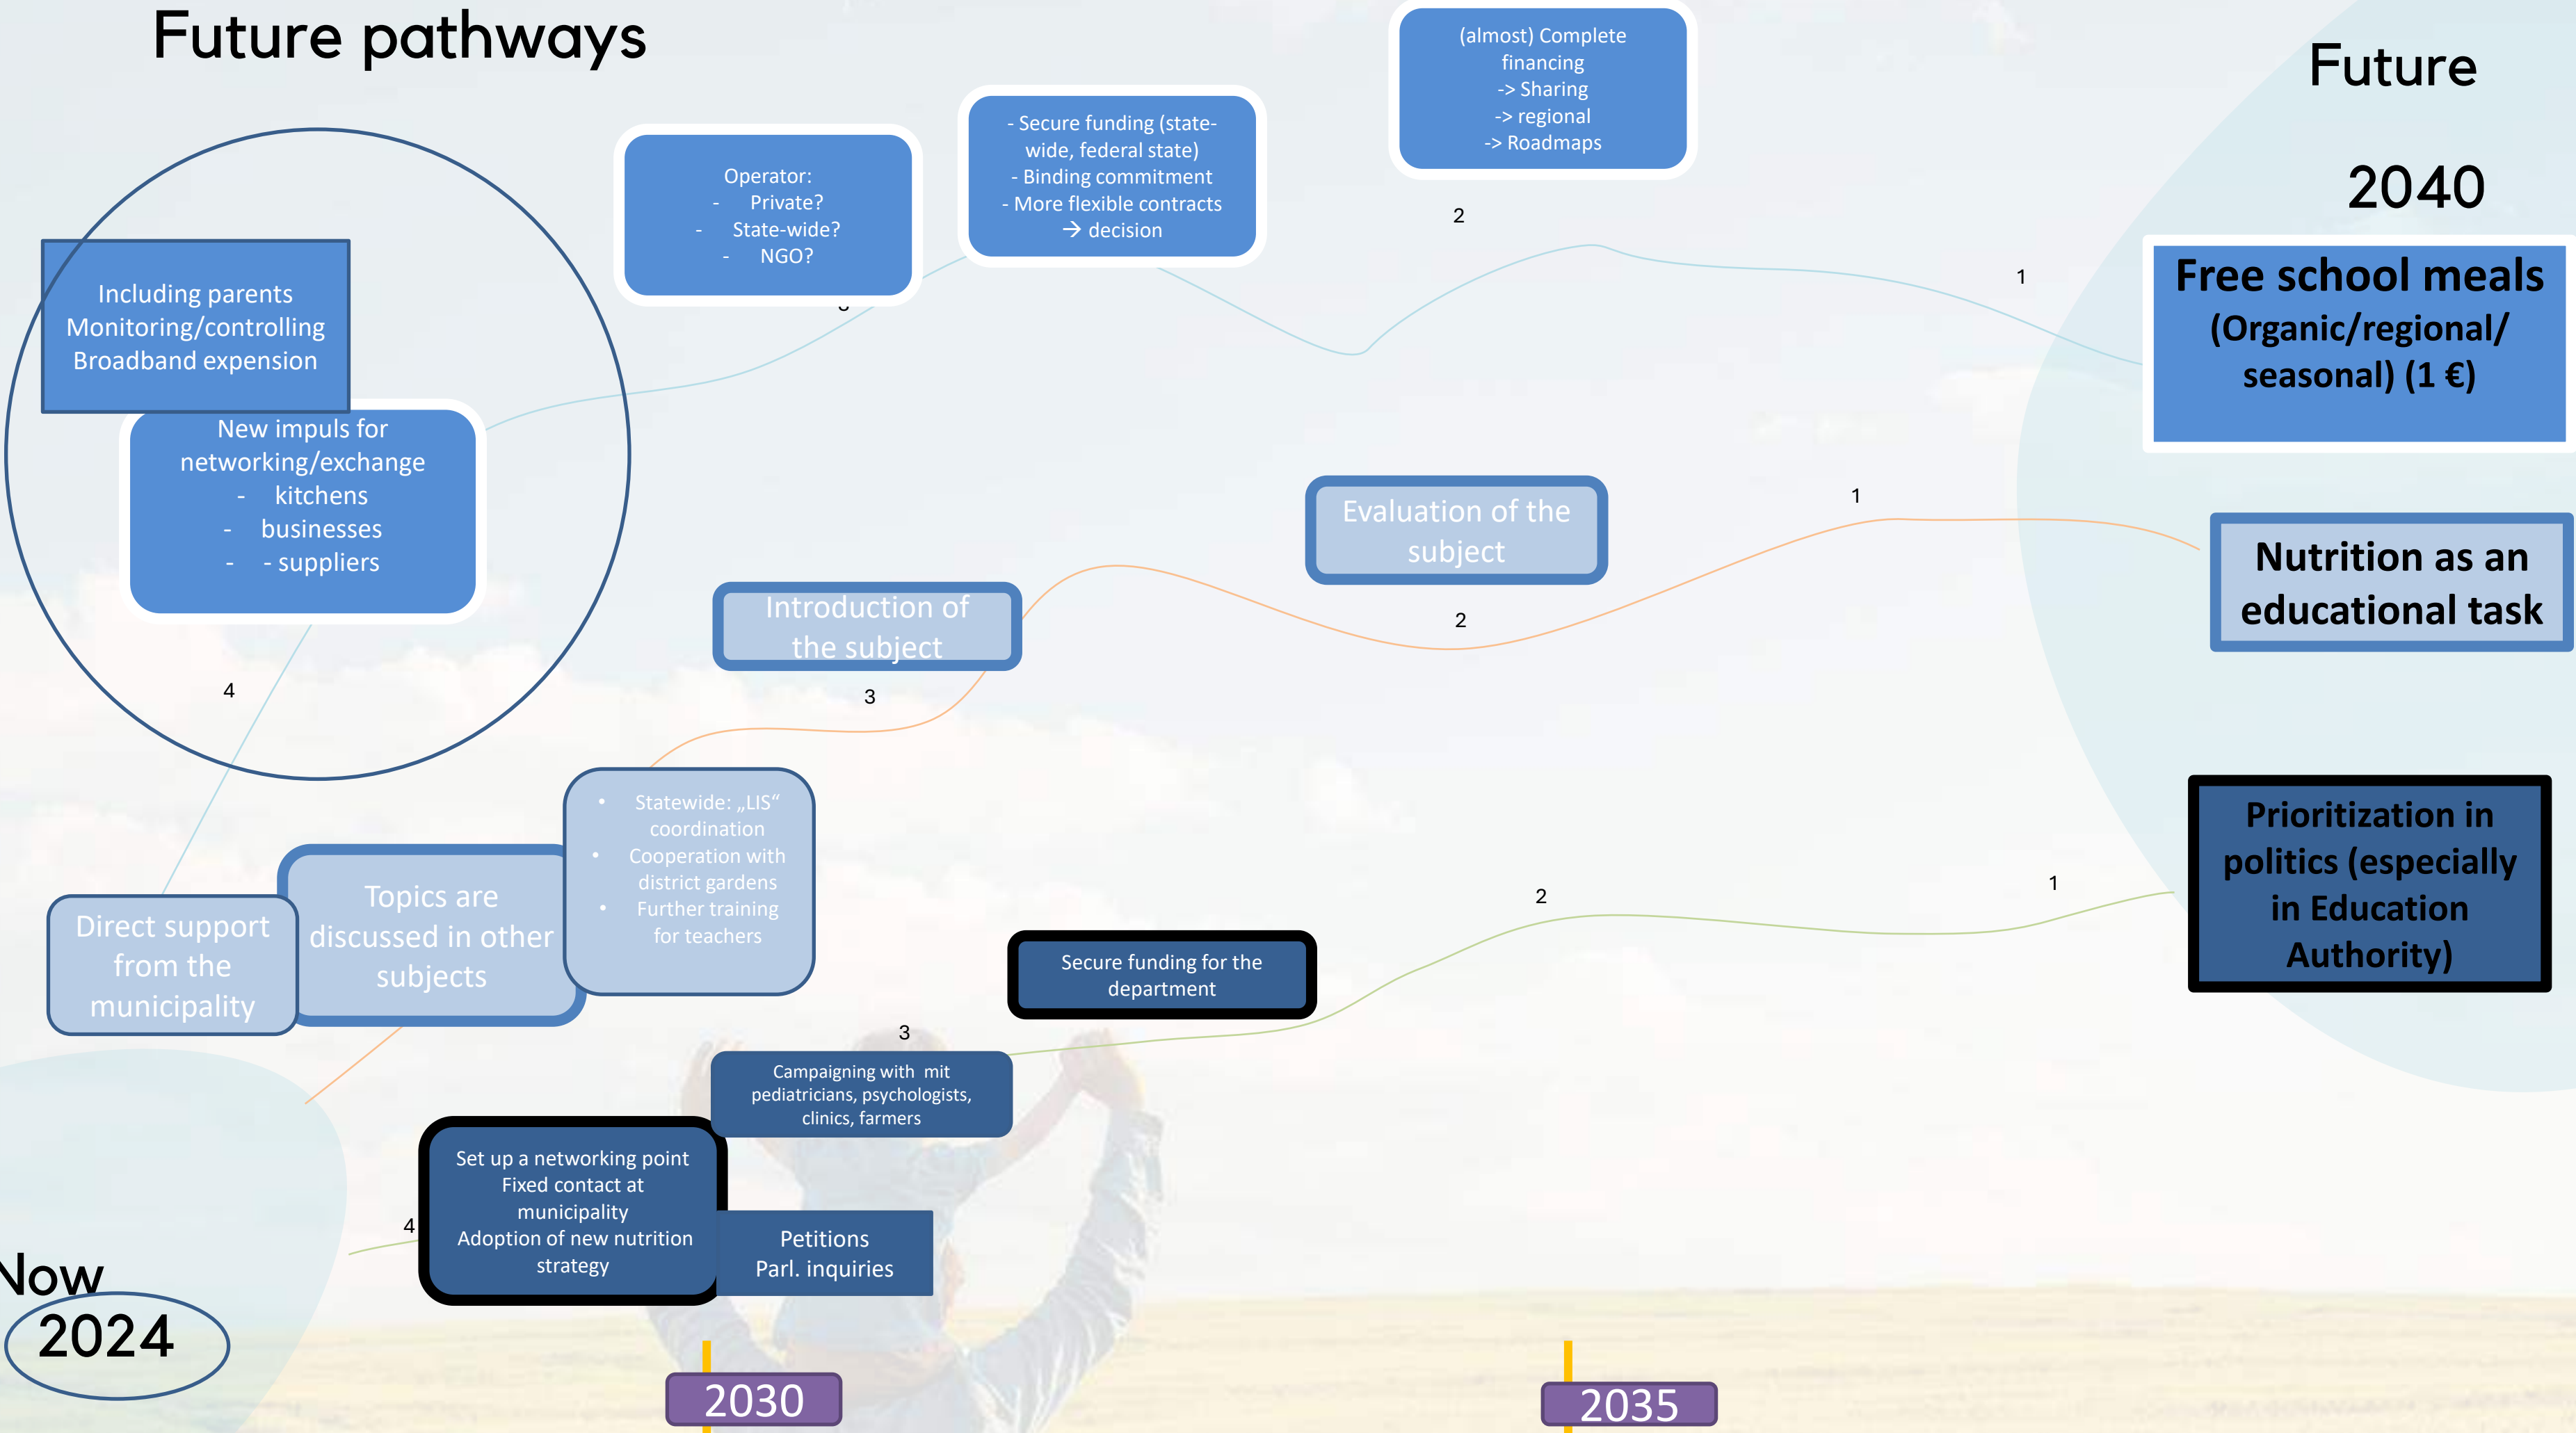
Future pathways

Future

2040

(almost) Complete financing
-> Sharing
-> regional
-> Roadmaps

2

- Secure funding (state-wide, federal state)
- Binding commitment
- More flexible contracts
→ decision

Operator:
- Private?
- State-wide?
- NGO?

1

Free school meals (Organic/regional/ seasonal) (1 €)

Including parents
Monitoring/controlling
Broadband expension

New impuls for networking/exchange
- kitchens
- businesses
- - suppliers

Evaluation of the subject

1

Nutrition as an educational task

2

Introduction of the subject

3

4

Statewide: „LIS“ coordination
Cooperation with district gardens
Further training for teachers

Prioritization in politics (especially in Education Authority)

1

2

Topics are discussed in other subjects

Direct support from the municipality

Secure funding for the department

3

Campaigning with mit pediatricians, psychologists, clinics, farmers

Set up a networking point
Fixed contact at municipality
Adoption of new nutrition strategy

4

Petitions
Parl. inquiries

Now
2024

2030

2035